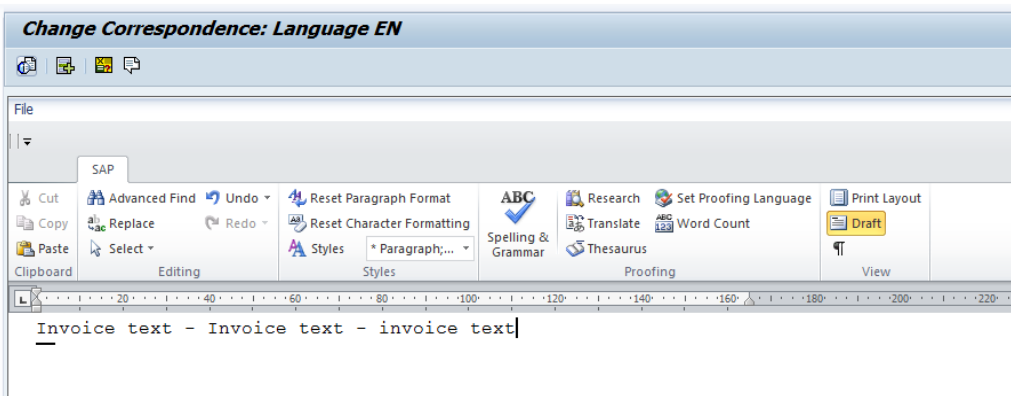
Change Correspondence: Language EN

File

SAP

Cut
Copy
Paste
Clipboard

Advanced Find
Replace
Select
Editing

Undo
Redo

Reset Paragraph Format
Reset Character Formatting
Styles
* Paragraph;...
Styles

ABC
Spelling & Grammar

Research
Translate
Thesaurus
Set Proofing Language
Word Count
Proofing

Print Layout
Draft
¶
View

L · 20 · 40 · 60 · 80 · 100 · 120 · 140 · 160 · 180 · 200 · 220

Invoice text - Invoice text - invoice text